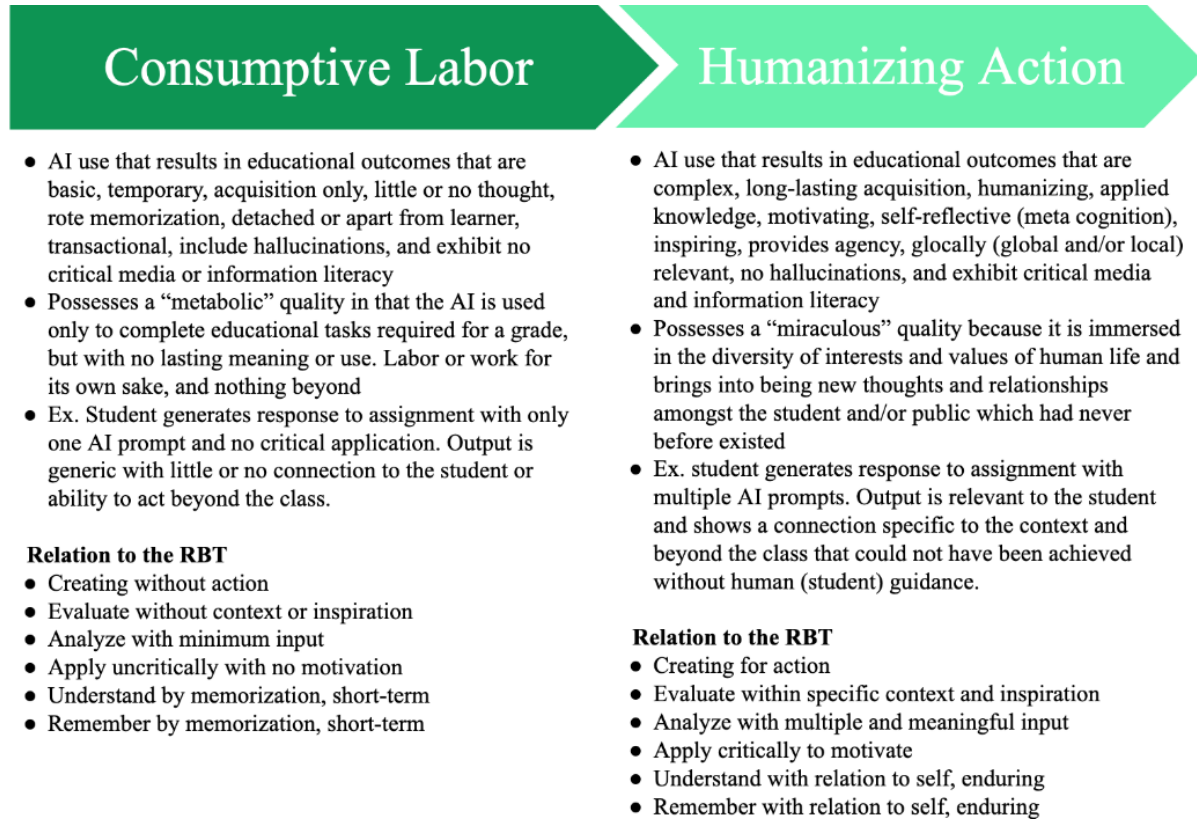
Consumptive Labor

- AI use that results in educational outcomes that are basic, temporary, acquisition only, little or no thought, rote memorization, detached or apart from learner, transactional, include hallucinations, and exhibit no critical media or information literacy
- Possesses a "metabolic" quality in that the AI is used only to complete educational tasks required for a grade, but with no lasting meaning or use. Labor or work for its own sake, and nothing beyond
- Ex. Student generates response to assignment with only one AI prompt and no critical application. Output is generic with little or no connection to the student or ability to act beyond the class.

Relation to the RBT
- Creating without action
- Evaluate without context or inspiration
- Analyze with minimum input
- Apply uncritically with no motivation
- Understand by memorization, short-term
- Remember by memorization, short-term

Humanizing Action

- AI use that results in educational outcomes that are complex, long-lasting acquisition, humanizing, applied knowledge, motivating, self-reflective (meta cognition), inspiring, provides agency, glocally (global and/or local) relevant, no hallucinations, and exhibit critical media and information literacy
- Possesses a "miraculous" quality because it is immersed in the diversity of interests and values of human life and brings into being new thoughts and relationships amongst the student and/or public which had never before existed
- Ex. student generates response to assignment with multiple AI prompts. Output is relevant to the student and shows a connection specific to the context and beyond the class that could not have been achieved without human (student) guidance.

Relation to the RBT
- Creating for action
- Evaluate within specific context and inspiration
- Analyze with multiple and meaningful input
- Apply critically to motivate
- Understand with relation to self, enduring
- Remember with relation to self, enduring